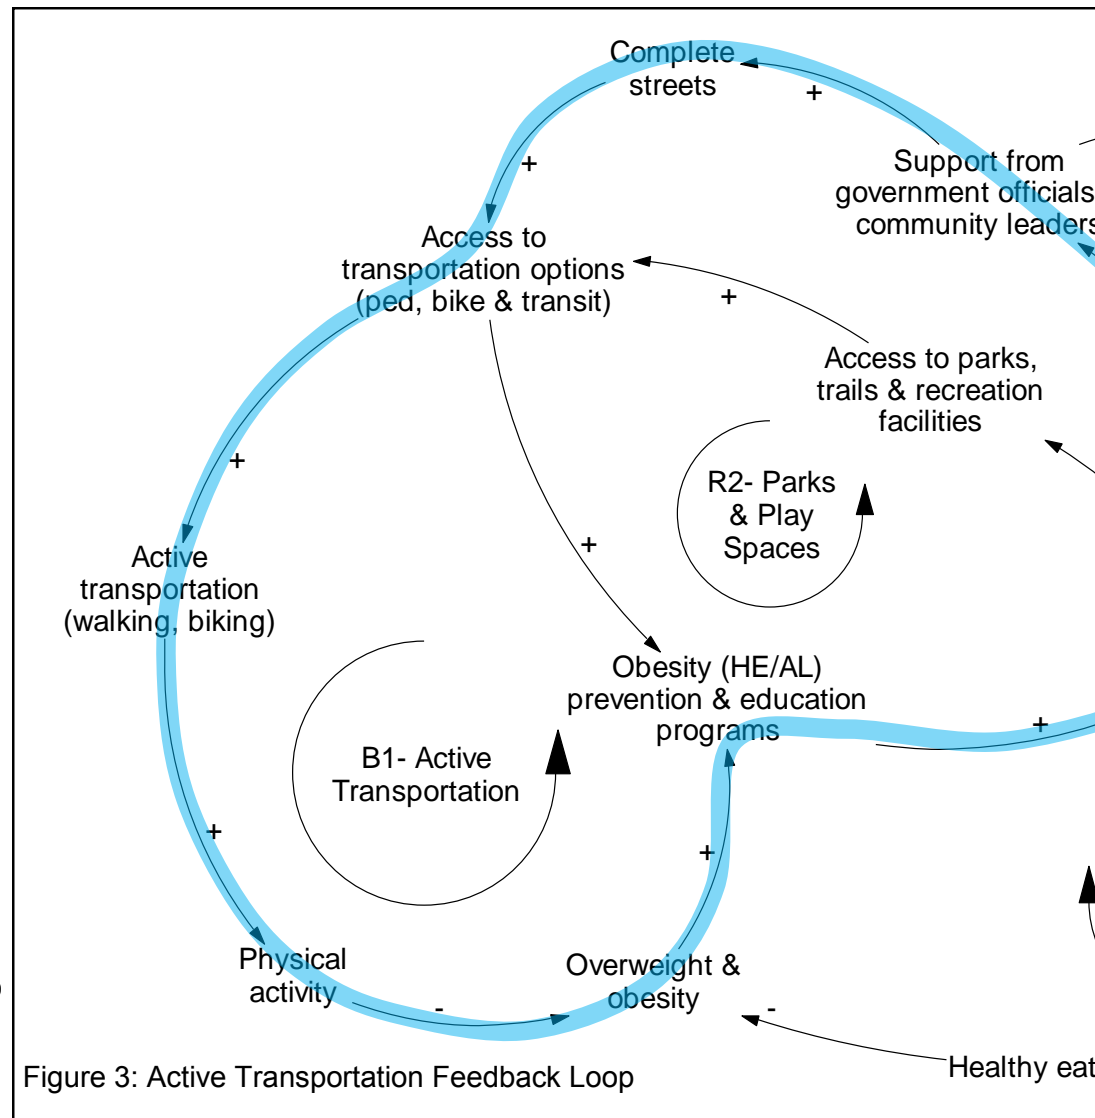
Complete streets

+

Support from government officials community leaders

+

Access to transportation options (ped, bike & transit)

+

Access to parks, trails & recreation facilities

R2- Parks & Play Spaces

+

+

Active transportation (walking, biking)

Obesity (HE/AL) prevention & education programs

+

B1- Active Transportation

+

+

Physical activity

-

Overweight & obesity

-

Healthy eat

Figure 3: Active Transportation Feedback Loop